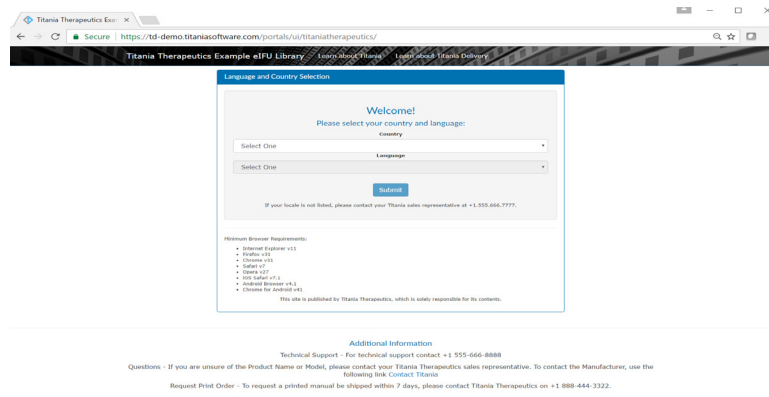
Titania Therapeutics Exa ×

Secure | https://td-demo.titaniasoftware.com/portals/ui/titaniatherapeutics/

Titania Therapeutics Example eIFU Library  Learn about Titania  Learn about Titania Delivery

Language and Country Selection

Welcome!

Please select your country and language:

Country

Select One

Language

Select One

Submit

If your locale is not listed, please contact your Titania sales representative at +1.555.666.7777.

Minimum Browser Requirements:

- Internet Explorer v11
- Firefox v31
- Chrome v31
- Safari v7
- Opera v27
- iOS Safari v7.1
- Android Browser v4.1
- Chrome for Android v41

This site is published by Titania Therapeutics, which is solely responsible for its contents.

Additional Information

Technical Support - For technical support contact +1 555-666-8888

Questions - If you are unsure of the Product Name or Model, please contact your Titania Therapeutics sales representative. To contact the Manufacturer, use the following link Contact Titania

Request Print Order - To request a printed manual be shipped within 7 days, please contact Titania Therapeutics on +1 888-444-3322.